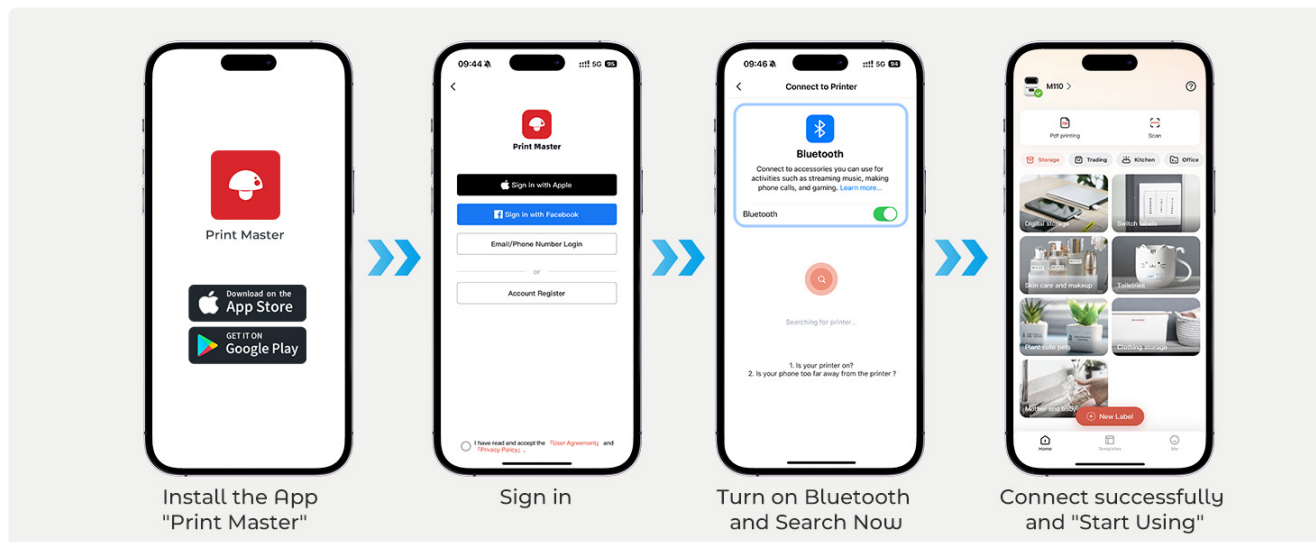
Print Master

Download on the App Store

GET IT ON Google Play

Install the App "Print Master"

09:44 5G 95

Print Master

Sign in with Apple

Sign in with Facebook

Email/Phone Number Login

or

Account Register

I have read and accept the 「User Agreement」 and 「Privacy Policy」.

Sign in

09:46 5G 94

Connect to Printer

Bluetooth

Connect to accessories you can use for activities such as streaming music, making phone calls, and gaming. Learn more...

Bluetooth

Searching for printer...

1. Is your printer on?
2. Is your phone too far away from the printer ?

Turn on Bluetooth and Search Now

M110 >

Pdf printing

Scan

Storage

Trading

Kitchen

Office

Digital storage

Switch labels

Skin care and makeup

Toiletries

Plant cute pets

Clothing storage

Mother and baby

New Label

Home

Templates

Me

Connect successfully and "Start Using"